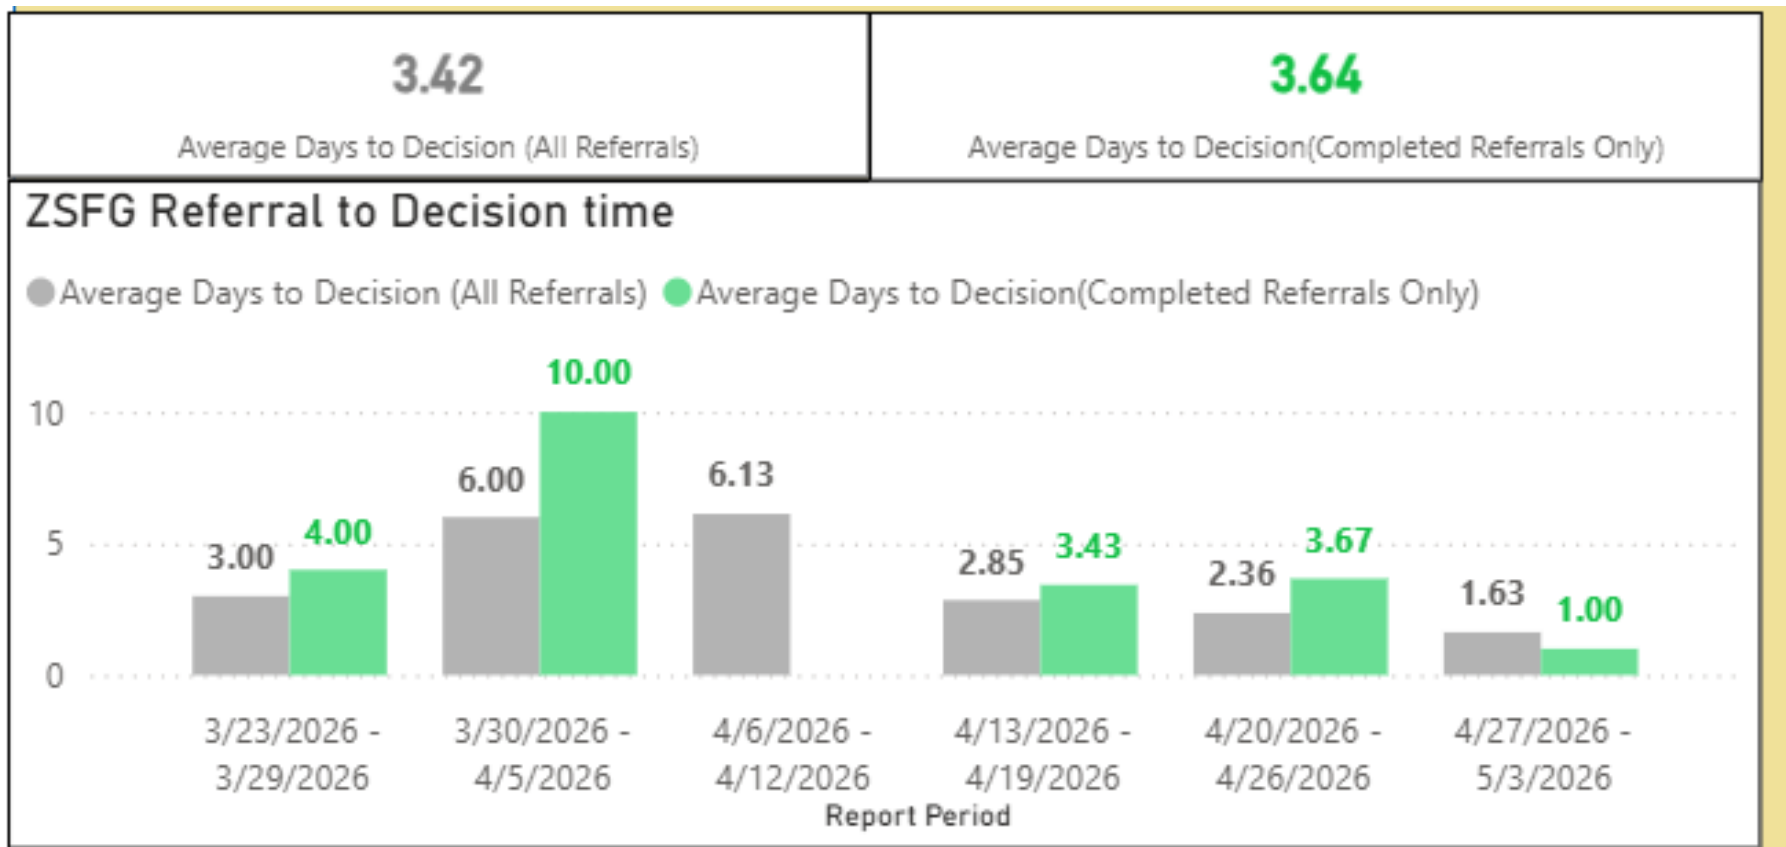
3.42
Average Days to Decision (All Referrals)

3.64
Average Days to Decision(Completed Referrals Only)

ZSFG Referral to Decision time

Average Days to Decision (All Referrals) Average Days to Decision(Completed Referrals Only)

10
5
0

3.00 4.00
6.00 10.00
6.13
2.85 3.43
2.36 3.67
1.63 1.00

3/23/2026 - 3/29/2026
3/30/2026 - 4/5/2026
4/6/2026 - 4/12/2026
4/13/2026 - 4/19/2026
4/20/2026 - 4/26/2026
4/27/2026 - 5/3/2026
Report Period